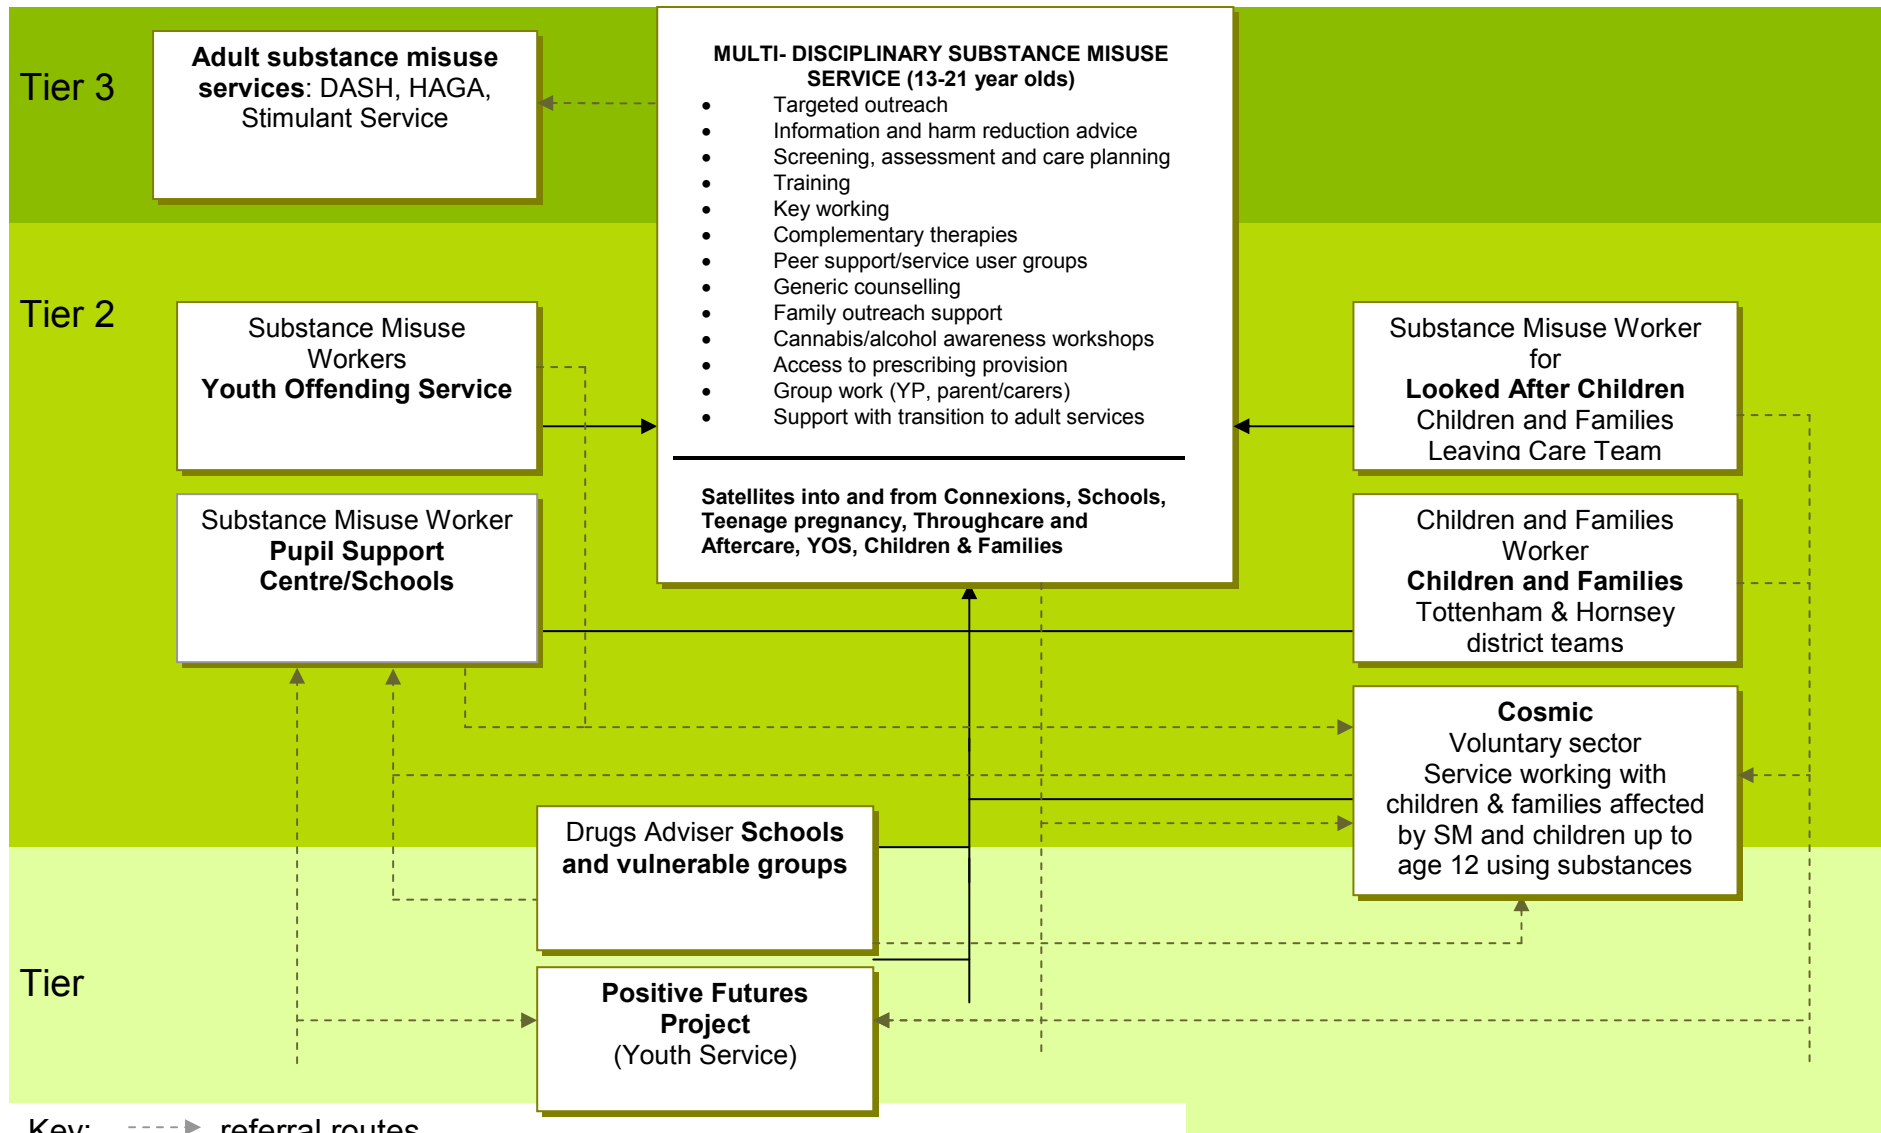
Tier 3

**Adult substance misuse services**: DASH, HAGA, Stimulant Service

**MULTI- DISCIPLINARY SUBSTANCE MISUSE SERVICE (13-21 year olds)**

- Targeted outreach
- Information and harm reduction advice
- Screening, assessment and care planning
- Training
- Key working
- Complementary therapies
- Peer support/service user groups
- Generic counselling
- Family outreach support
- Cannabis/alcohol awareness workshops
- Access to prescribing provision
- Group work (YP, parent/carers)
- Support with transition to adult services

**Satellites into and from Connexions, Schools, Teenage pregnancy, Throughcare and Aftercare, YOS, Children & Families**

Tier 2

Substance Misuse Workers **Youth Offending Service**

Substance Misuse Worker **Pupil Support Centre/Schools**

Substance Misuse Worker for **Looked After Children** Children and Families Leaving Care Team

Children and Families Worker **Children and Families** Tottenham & Hornsey district teams

**Cosmic** Voluntary sector Service working with children & families affected by SM and children up to age 12 using substances

Drugs Adviser **Schools and vulnerable groups**

Tier

**Positive Futures Project** (Youth Service)

Key: referral routes